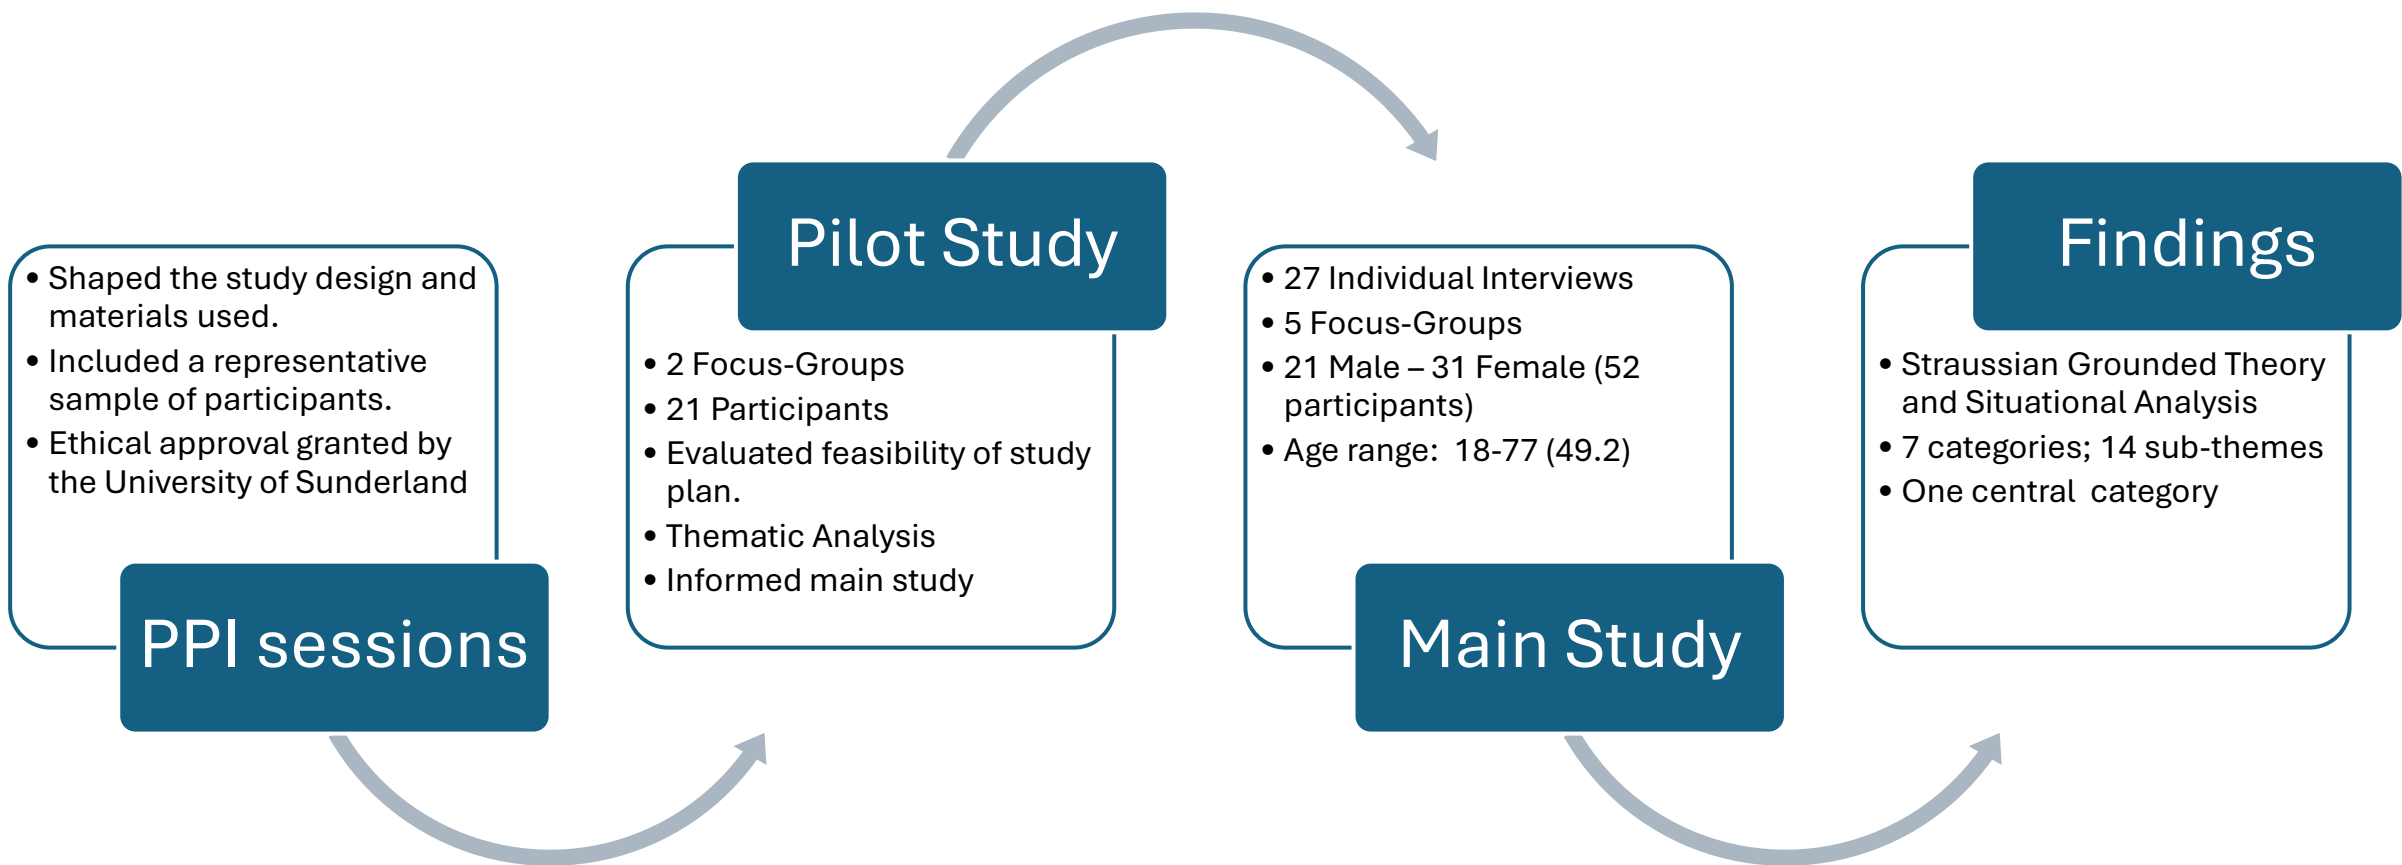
- Shaped the study design and materials used.
- Included a representative sample of participants.
- Ethical approval granted by the University of Sunderland

PPI sessions

Pilot Study

- 2 Focus-Groups
- 21 Participants
- Evaluated feasibility of study plan.
- Thematic Analysis
- Informed main study

- 27 Individual Interviews
- 5 Focus-Groups
- 21 Male – 31 Female (52 participants)
- Age range: 18-77 (49.2)

Main Study

Findings

- Straussian Grounded Theory and Situational Analysis
- 7 categories; 14 sub-themes
- One central category